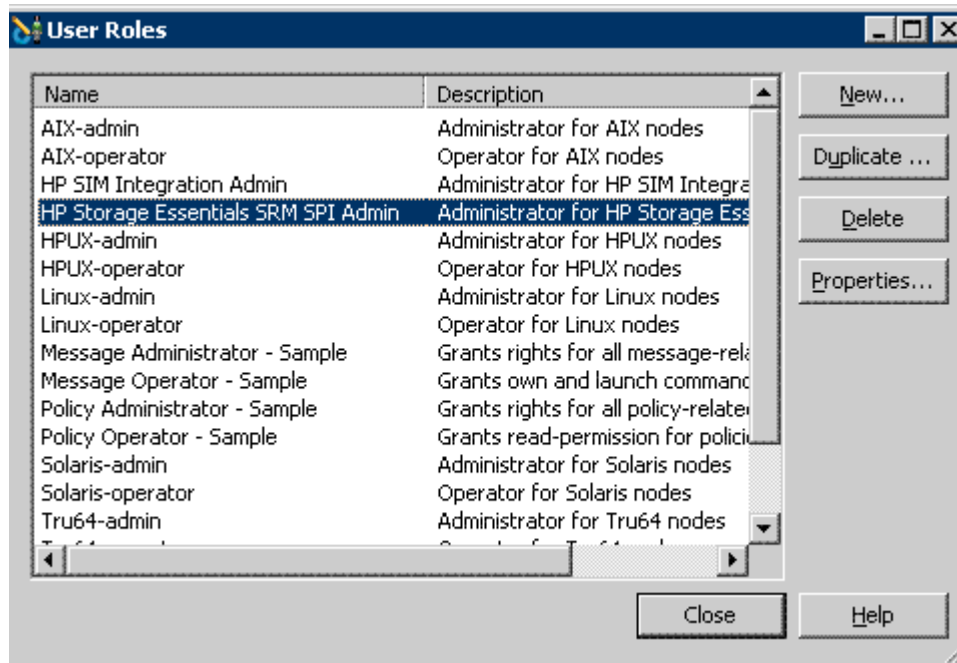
User Roles

| Name | Description |
|---|---|
| AIX-admin | Administrator for AIX nodes |
| AIX-operator | Operator for AIX nodes |
| HP SIM Integration Admin | Administrator for HP SIM Integra |
| HP Storage Essentials SRM SPI Admin | Administrator for HP Storage Ess |
| HPUX-admin | Administrator for HPUX nodes |
| HPUX-operator | Operator for HPUX nodes |
| Linux-admin | Administrator for Linux nodes |
| Linux-operator | Operator for Linux nodes |
| Message Administrator - Sample | Grants rights for all message-rel |
| Message Operator - Sample | Grants own and launch commanc |
| Policy Administrator - Sample | Grants rights for all policy-relate |
| Policy Operator - Sample | Grants read-permission for polici |
| Solaris-admin | Administrator for Solaris nodes |
| Solaris-operator | Operator for Solaris nodes |
| Tru64-admin | Administrator for Tru64 nodes |
| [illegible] | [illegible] |

New...
Duplicate ...
Delete
Properties...

Close
Help